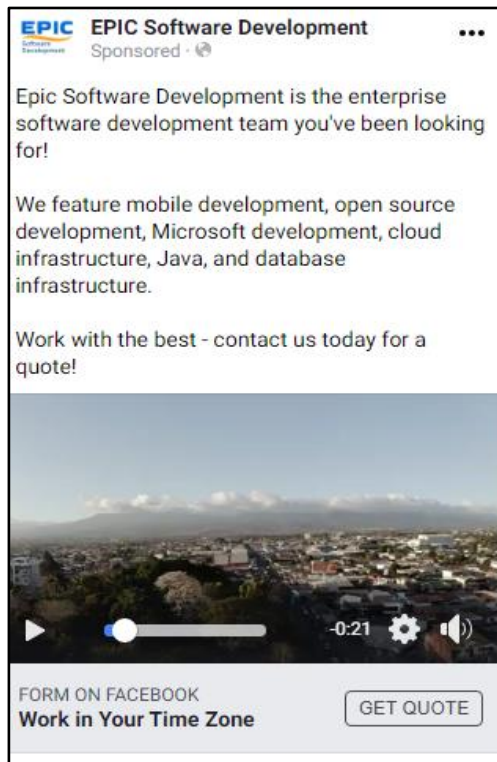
EPIC Software Development

EPIC Software Development
Sponsored ·

...

Epic Software Development is the enterprise software development team you've been looking for!

We feature mobile development, open source development, Microsoft development, cloud infrastructure, Java, and database infrastructure.

Work with the best - contact us today for a quote!

-0:21

FORM ON FACEBOOK
Work in Your Time Zone

GET QUOTE